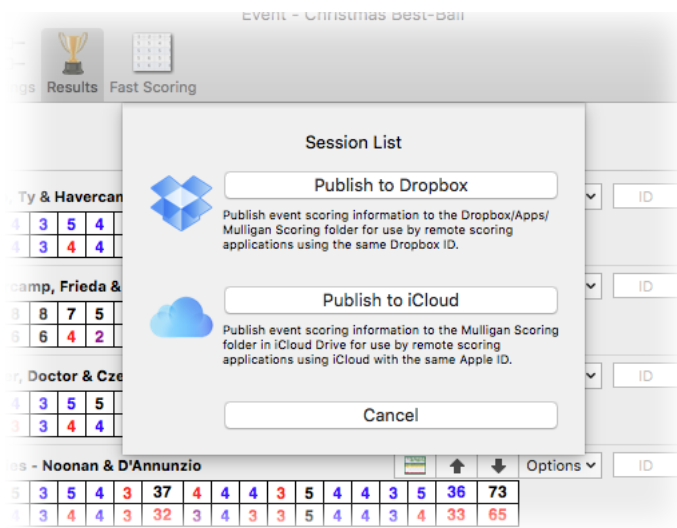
Event - Christmas Best-Ball

Results Fast Scoring

Session List

Publish to Dropbox

Publish event scoring information to the Dropbox/Apps/Mulligan Scoring folder for use by remote scoring applications using the same Dropbox ID.

Publish to iCloud

Publish event scoring information to the Mulligan Scoring folder in iCloud Drive for use by remote scoring applications using iCloud with the same Apple ID.

Cancel

, Ty & Havercam

ID

| 4 | 3 | 5 | 4 |
|---|---|---|---|
| 4 | 3 | 4 | 4 |

camp, Frieda &

ID

| 8 | 8 | 7 | 5 |
|---|---|---|---|
| 6 | 6 | 4 | 2 |

er, Doctor & Cze

ID

| 4 | 3 | 5 | 5 |
|---|---|---|---|
| 3 | 3 | 4 | 4 |

es - Noonan & D'Annunzio

Options

ID

| 5 | 3 | 5 | 4 | 3 | 37 | 4 | 4 | 4 | 3 | 5 | 4 | 4 | 3 | 5 | 36 | 73 |
|---|---|---|---|---|---|---|---|---|---|---|---|---|---|---|---|---|
| 4 | 3 | 4 | 4 | 3 | 32 | 3 | 4 | 3 | 3 | 5 | 4 | 4 | 3 | 4 | 33 | 65 |